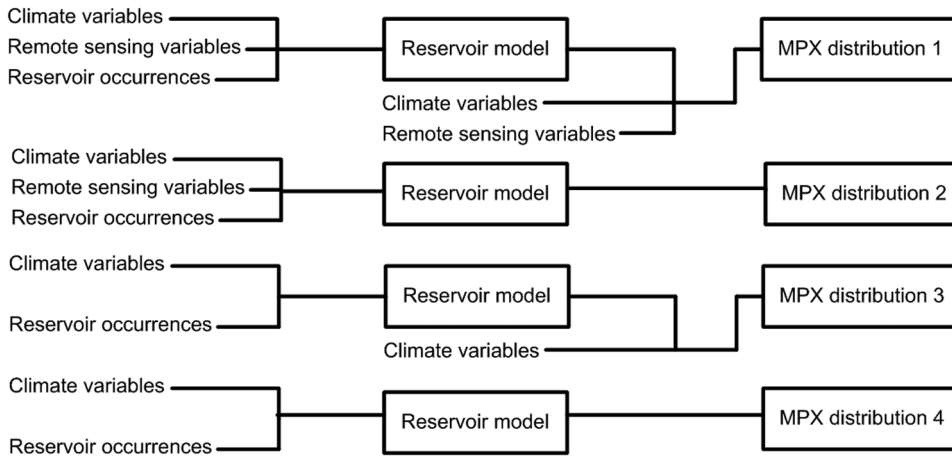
Climate variables
Remote sensing variables
Reservoir occurrences

Reservoir model

Climate variables
Remote sensing variables

MPX distribution 1

Climate variables
Remote sensing variables
Reservoir occurrences

Reservoir model

MPX distribution 2

Climate variables

Reservoir occurrences

Reservoir model

Climate variables

MPX distribution 3

Climate variables

Reservoir occurrences

Reservoir model

MPX distribution 4